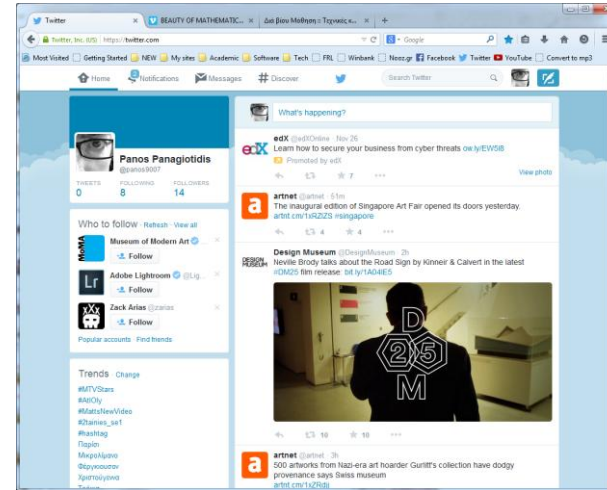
Twitter × BEAUTY OF MATHEMATIC... × Δια βίου Μάθηση ο Τεχνικές κ... × +

Twitter, Inc. (US) https://twitter.com Google

Most Visited Getting Started NEW My sites Academic Software Tech FRL Winbank Noozgr Facebook Twitter YouTube Convert to mp3

Home Notifications Messages # Discover Search Twitter

Panos Panagiotidis
@panos9007

TWEETS 0 FOLLOWING 8 FOLLOWERS 14

Who to follow · Refresh · View all

Museum of Modern Art
Follow

Adobe Lightroom @Lig...
Follow

Zack Arias @zarias
Follow

Popular accounts · Find friends

Trends · Change
#MTVStars
#AtiOly
#MattsNewVideo
#2taines_se1
#hashtag
Πορίσι
Μικρολίμανο
Θέργκουσον
Χριστούγεννα

What's happening?

edX @edXOnline · Nov 26
Learn how to secure your business from cyber threats ow.ly/EW5I8
Promoted by edX
7
View photo

artnet @artnet · 51m
The inaugural edition of Singapore Art Fair opened its doors yesterday. artnt.cm/1xRZiZS #singapore
4 4

Design Museum @DesignMuseum · 2h
Neville Brody talks about the Road Sign by Kinneir & Calvert in the latest #DM25 film release: bit.ly/1A04iE5

D 25 M

10 10

artnet @artnet · 3h
500 artworks from Nazi-era art hoarder Gurlitt's collection have dodgy provenance says Swiss museum
artnt.cm/1xZRdji